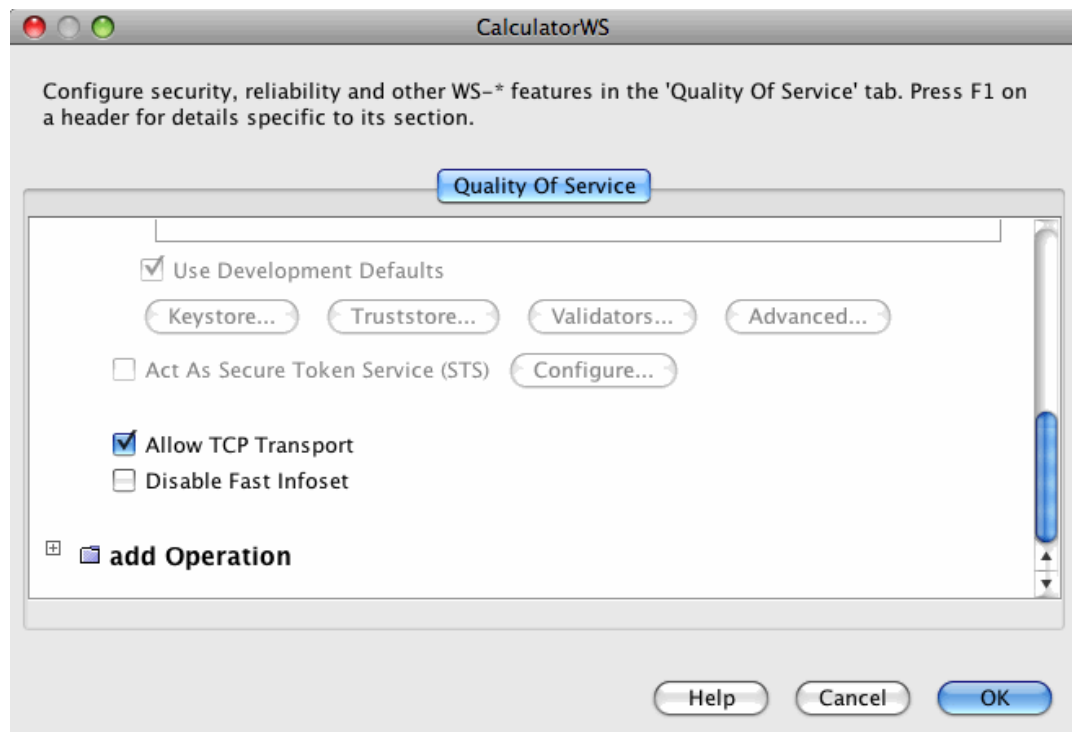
CalculatorWS

Configure security, reliability and other WS-* features in the 'Quality Of Service' tab. Press F1 on a header for details specific to its section.

Quality Of Service

Use Development Defaults

Keystore...
Truststore...
Validators...
Advanced...

Act As Secure Token Service (STS)
Configure...

Allow TCP Transport
Disable Fast Infoset

add Operation

Help
Cancel
OK